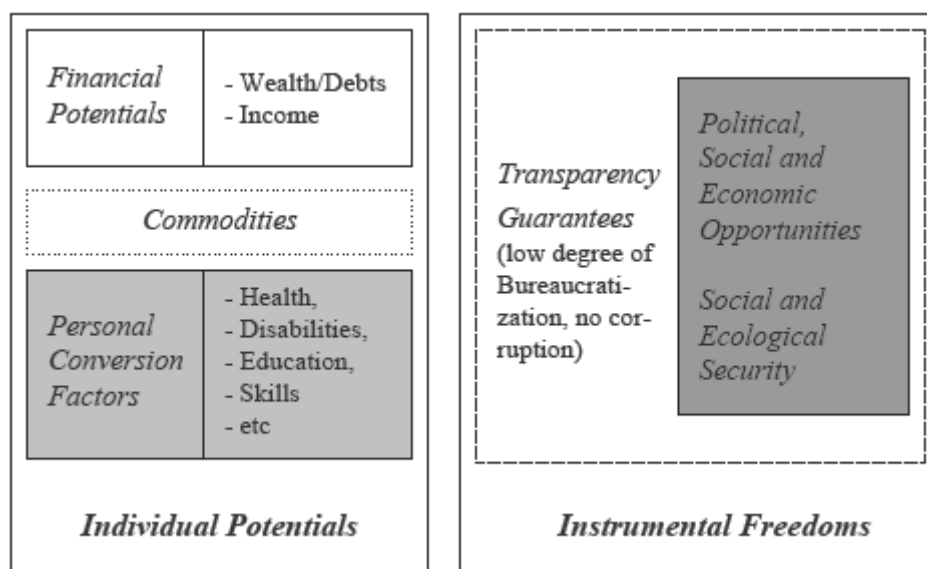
| *Financial Potentials* | - Wealth/Debts - Income |
|---|---|

*Commodities*

| *Personal Conversion Factors* | - Health, - Disabilities, - Education, - Skills - etc |
|---|---|

***Individual Potentials***

*Transparency Guarantees* (low degree of Bureaucratization, no corruption)

*Political, Social and Economic Opportunities*

*Social and Ecological Security*

***Instrumental Freedoms***